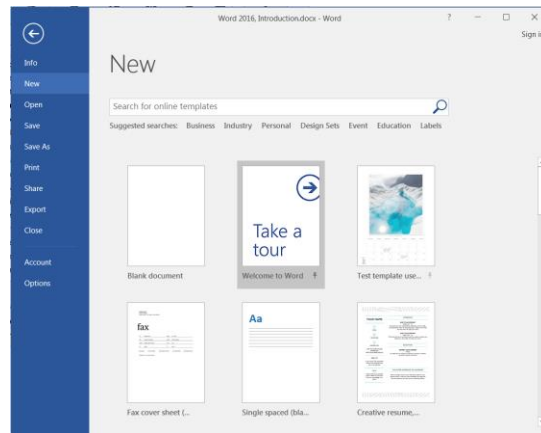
Word 2016, Introduction.docx - Word

? – □ ×

Sign i

Info
New
Open
Save
Save As
Print
Share
Export
Close
Account
Options

New

Search for online templates

Suggested searches: Business Industry Personal Design Sets Event Education Labels

Blank document

Take a tour

Welcome to Word

Test template use...

fax

Fax cover sheet (...

Aa

Single spaced (bla...

Creative resume,...